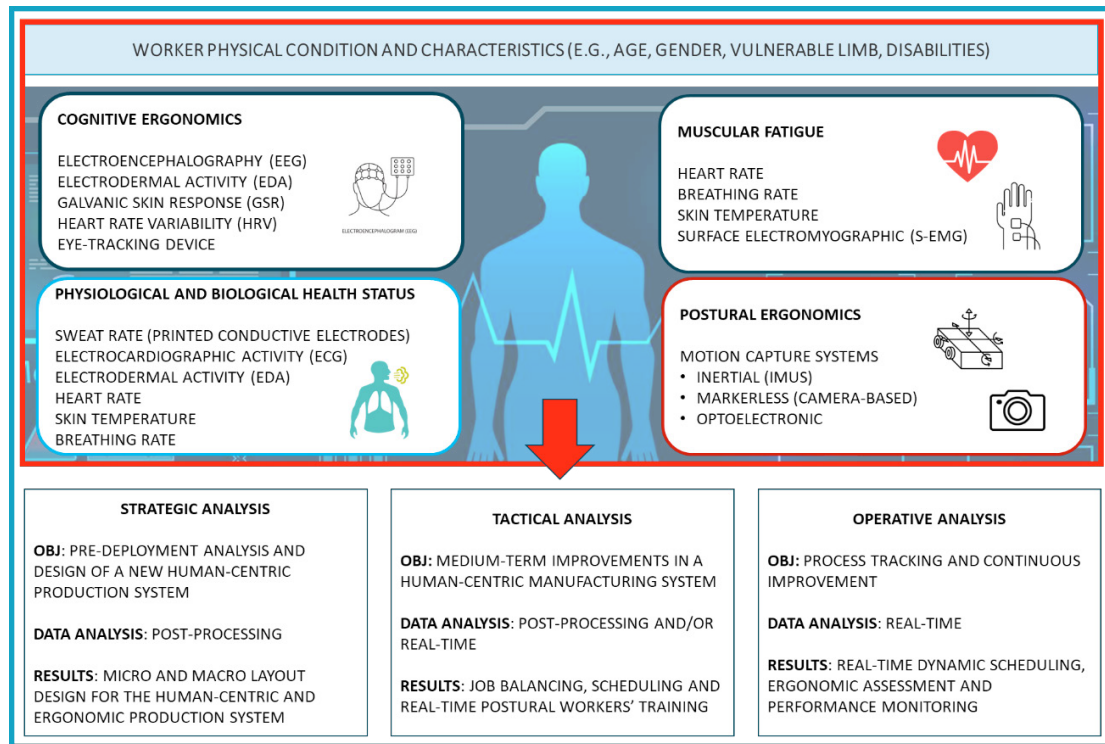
WORKER PHYSICAL CONDITION AND CHARACTERISTICS (E.G., AGE, GENDER, VULNERABLE LIMB, DISABILITIES)

COGNITIVE ERGONOMICS

ELECTROENCEPHALOGRAPHY (EEG)
ELECTRODERMAL ACTIVITY (EDA)
GALVANIC SKIN RESPONSE (GSR)
HEART RATE VARIABILITY (HRV)
EYE-TRACKING DEVICE

ELECTROENCEPHALOGRAM (EEG)

MUSCULAR FATIGUE

HEART RATE
BREATHING RATE
SKIN TEMPERATURE
SURFACE ELECTROMYOGRAPHIC (S-EMG)

PHYSIOLOGICAL AND BIOLOGICAL HEALTH STATUS

SWEAT RATE (PRINTED CONDUCTIVE ELECTRODES)
ELECTROCARDIOGRAPHIC ACTIVITY (ECG)
ELECTRODERMAL ACTIVITY (EDA)
HEART RATE
SKIN TEMPERATURE
BREATHING RATE

POSTURAL ERGONOMICS

MOTION CAPTURE SYSTEMS
• INERTIAL (IMUS)
• MARKERLESS (CAMERA-BASED)
• OPTOELECTRONIC

STRATEGIC ANALYSIS

OBJ: PRE-DEPLOYMENT ANALYSIS AND DESIGN OF A NEW HUMAN-CENTRIC PRODUCTION SYSTEM

DATA ANALYSIS: POST-PROCESSING

RESULTS: MICRO AND MACRO LAYOUT DESIGN FOR THE HUMAN-CENTRIC AND ERGONOMIC PRODUCTION SYSTEM

TACTICAL ANALYSIS

OBJ: MEDIUM-TERM IMPROVEMENTS IN A HUMAN-CENTRIC MANUFACTURING SYSTEM

DATA ANALYSIS: POST-PROCESSING AND/OR REAL-TIME

RESULTS: JOB BALANCING, SCHEDULING AND REAL-TIME POSTURAL WORKERS' TRAINING

OPERATIVE ANALYSIS

OBJ: PROCESS TRACKING AND CONTINUOUS IMPROVEMENT

DATA ANALYSIS: REAL-TIME

RESULTS: REAL-TIME DYNAMIC SCHEDULING, ERGONOMIC ASSESSMENT AND PERFORMANCE MONITORING